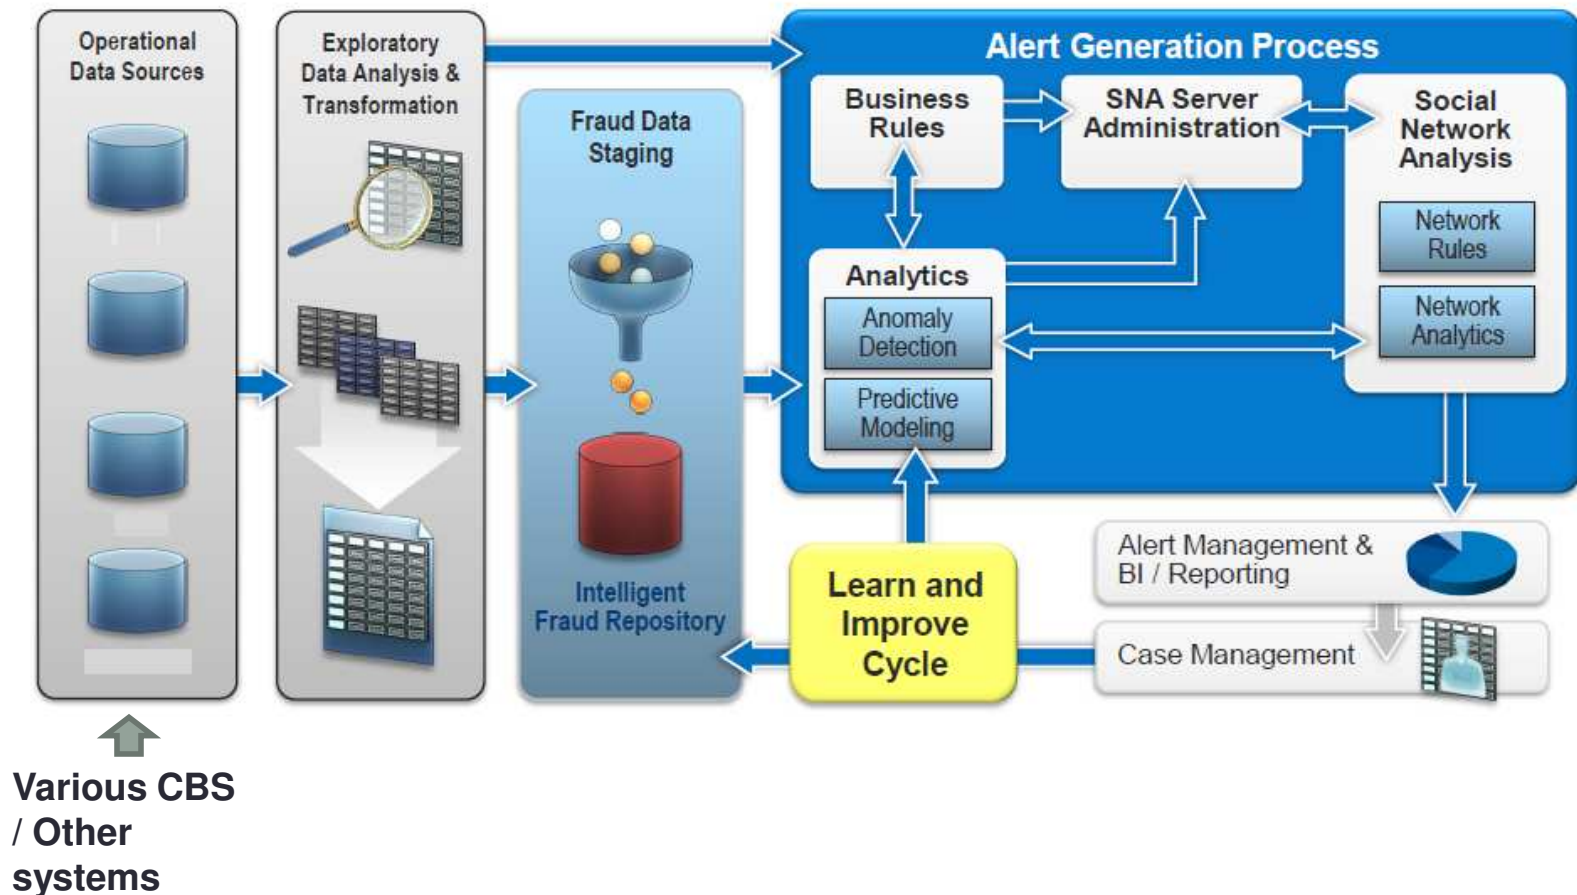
Operational Data Sources

Exploratory Data Analysis & Transformation

Fraud Data Staging

Intelligent Fraud Repository

Alert Generation Process

Business Rules

SNA Server Administration

Social Network Analysis

Network Rules

Network Analytics

Analytics

Anomaly Detection

Predictive Modeling

Alert Management & BI / Reporting

Case Management

Learn and Improve Cycle

Various CBS / Other systems